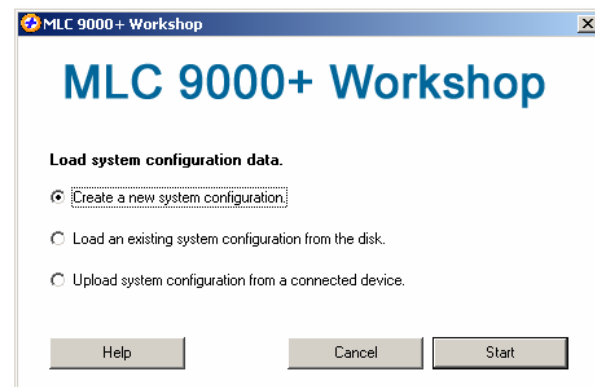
MLC 9000+ Workshop

MLC 9000+ Workshop

Load system configuration data.

Create a new system configuration.

Load an existing system configuration from the disk.

Upload system configuration from a connected device.

Help

Cancel

Start